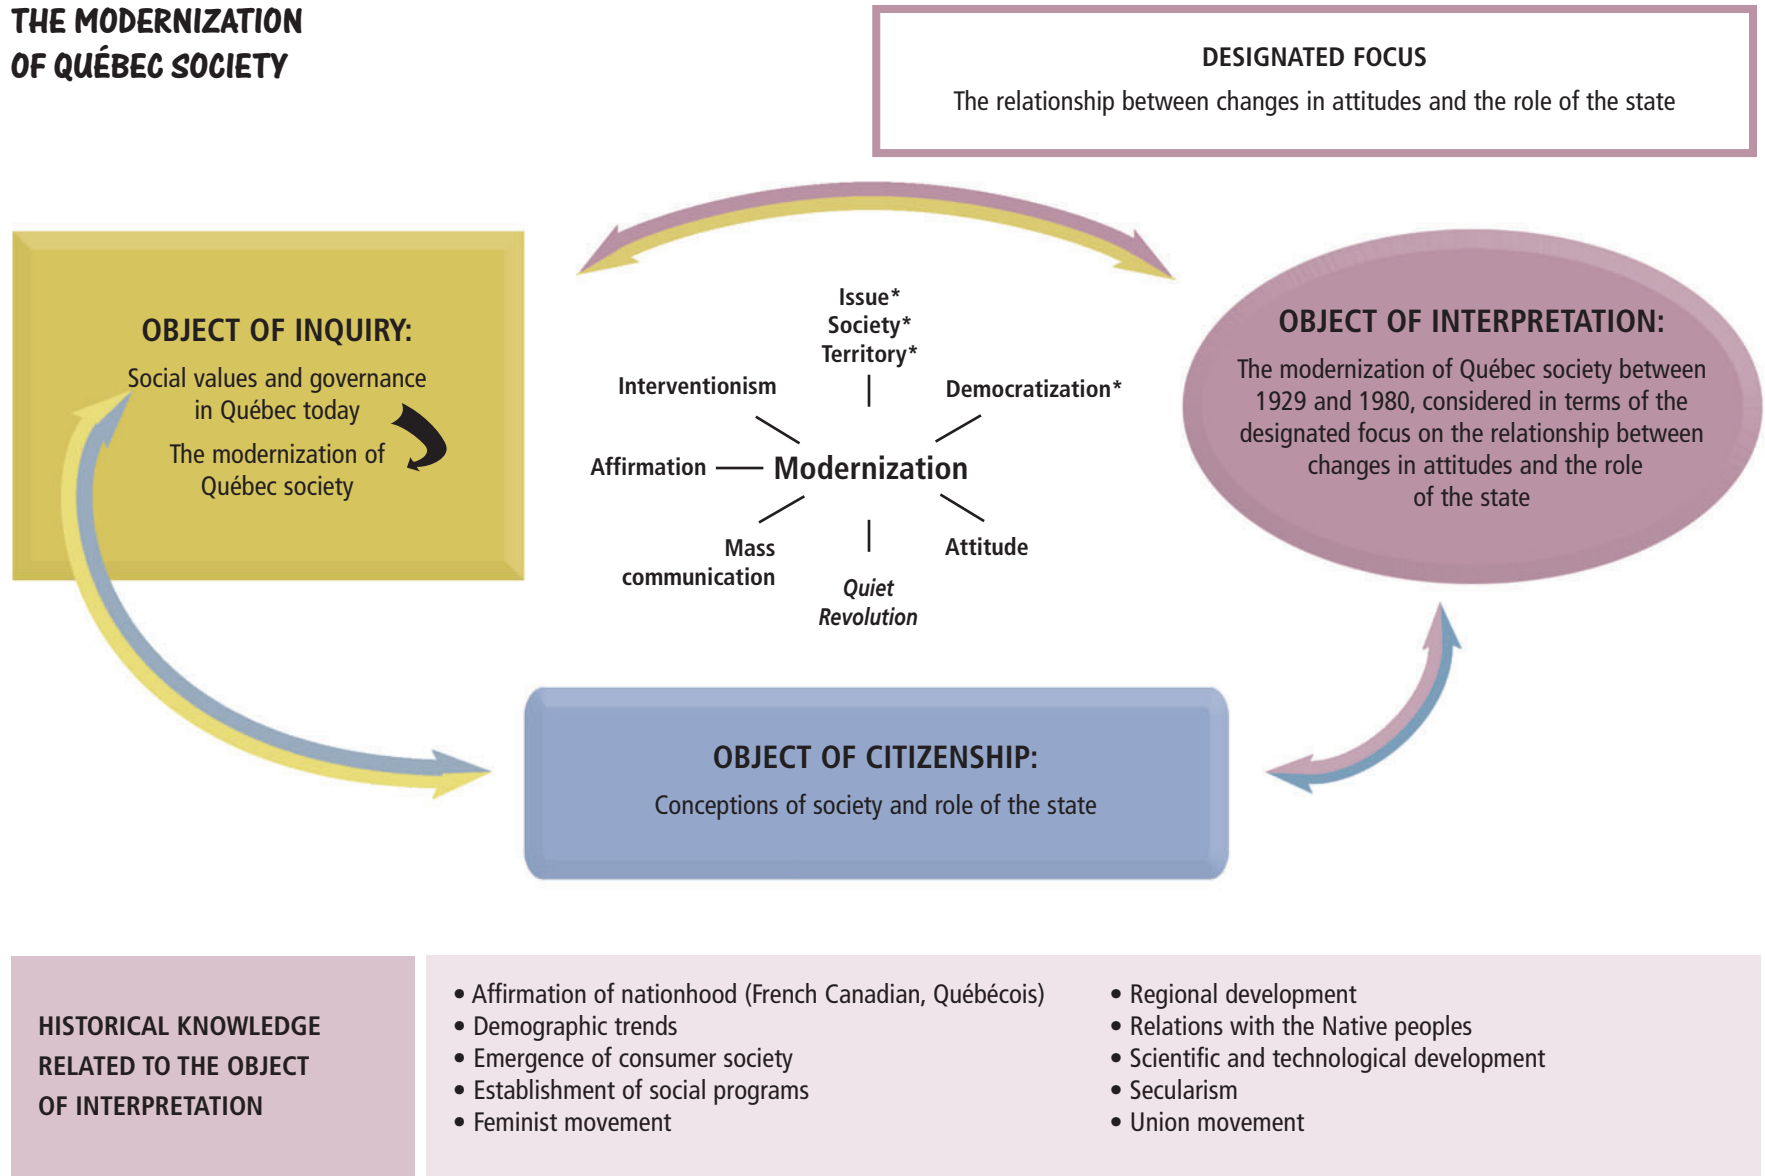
THE MODERNIZATION OF QUÉBEC SOCIETY

DESIGNATED FOCUS
The relationship between changes in attitudes and the role of the state

OBJECT OF INQUIRY:
Social values and governance in Québec today
The modernization of Québec society

Issue*
Society*
Territory*
Interventionism
Democratization*
Affirmation
Modernization
Mass communication
Quiet Revolution
Attitude

OBJECT OF INTERPRETATION:
The modernization of Québec society between 1929 and 1980, considered in terms of the designated focus on the relationship between changes in attitudes and the role of the state

OBJECT OF CITIZENSHIP:
Conceptions of society and role of the state

HISTORICAL KNOWLEDGE RELATED TO THE OBJECT OF INTERPRETATION

• Affirmation of nationhood (French Canadian, Québécois)
• Demographic trends
• Emergence of consumer society
• Establishment of social programs
• Feminist movement

• Regional development
• Relations with the Native peoples
• Scientific and technological development
• Secularism
• Union movement